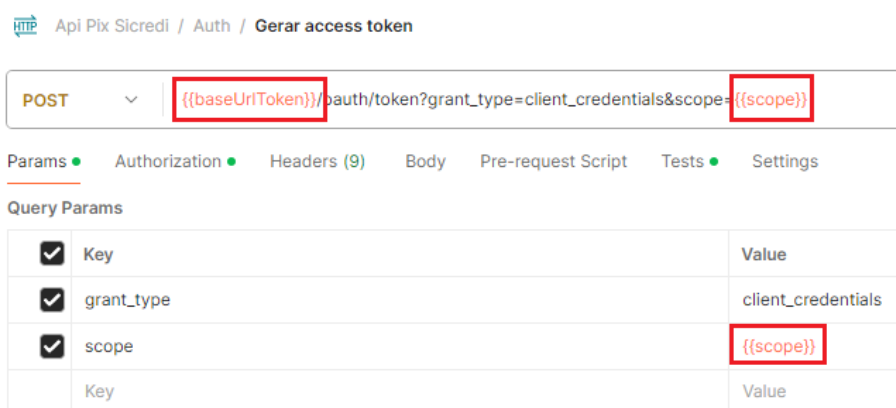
HTTP Api Pix Sicredi / Auth / Gerar access token

POST {{baseUrlToken}}/oauth/token?grant_type=client_credentials&scope={{scope}}

Params Authorization Headers (9) Body Pre-request Script Tests Settings

Query Params

| | Key | Value |
|---|---|---|
| ☑ | grant_type | client_credentials |
| ☑ | scope | {{scope}} |
| | Key | Value |